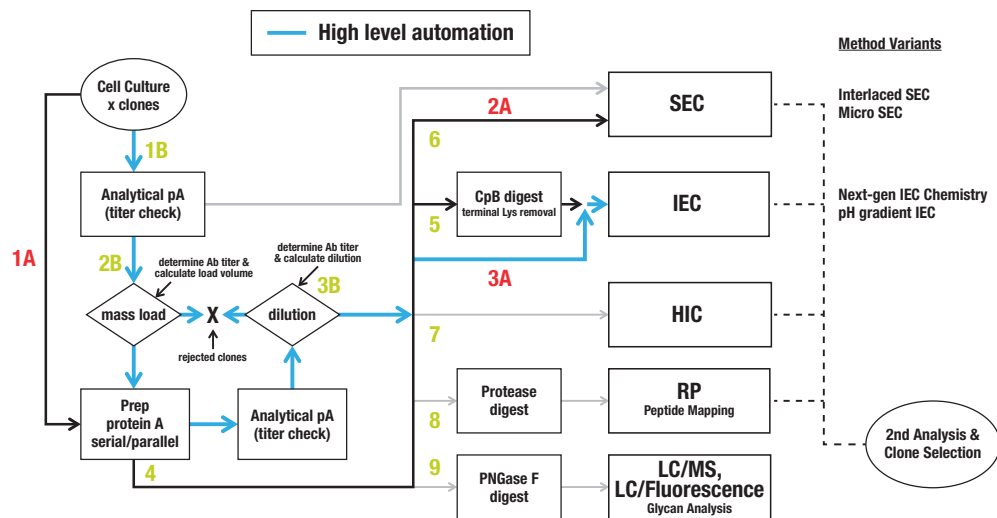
High level automation

Method Variants

Cell Culture
x clones

1B

Analytical pA
(titer check)

1A

2B

determine Ab titer & calculate load volume

mass load

X

rejected clones

dilution

determine Ab titer & calculate dilution

3B

Prep
protein A
serial/parallel

Analytical pA
(titer check)

4

2A

SEC

Interlaced SEC
Micro SEC

6

CpB digest
terminal Lys removal

5

IEC

Next-gen IEC Chemistry
pH gradient IEC

3A

HIC

7

Protease
digest

8

RP
Peptide Mapping

2nd Analysis &
Clone Selection

9

PNGase F
digest

LC/MS,
LC/Fluorescence
Glycan Analysis